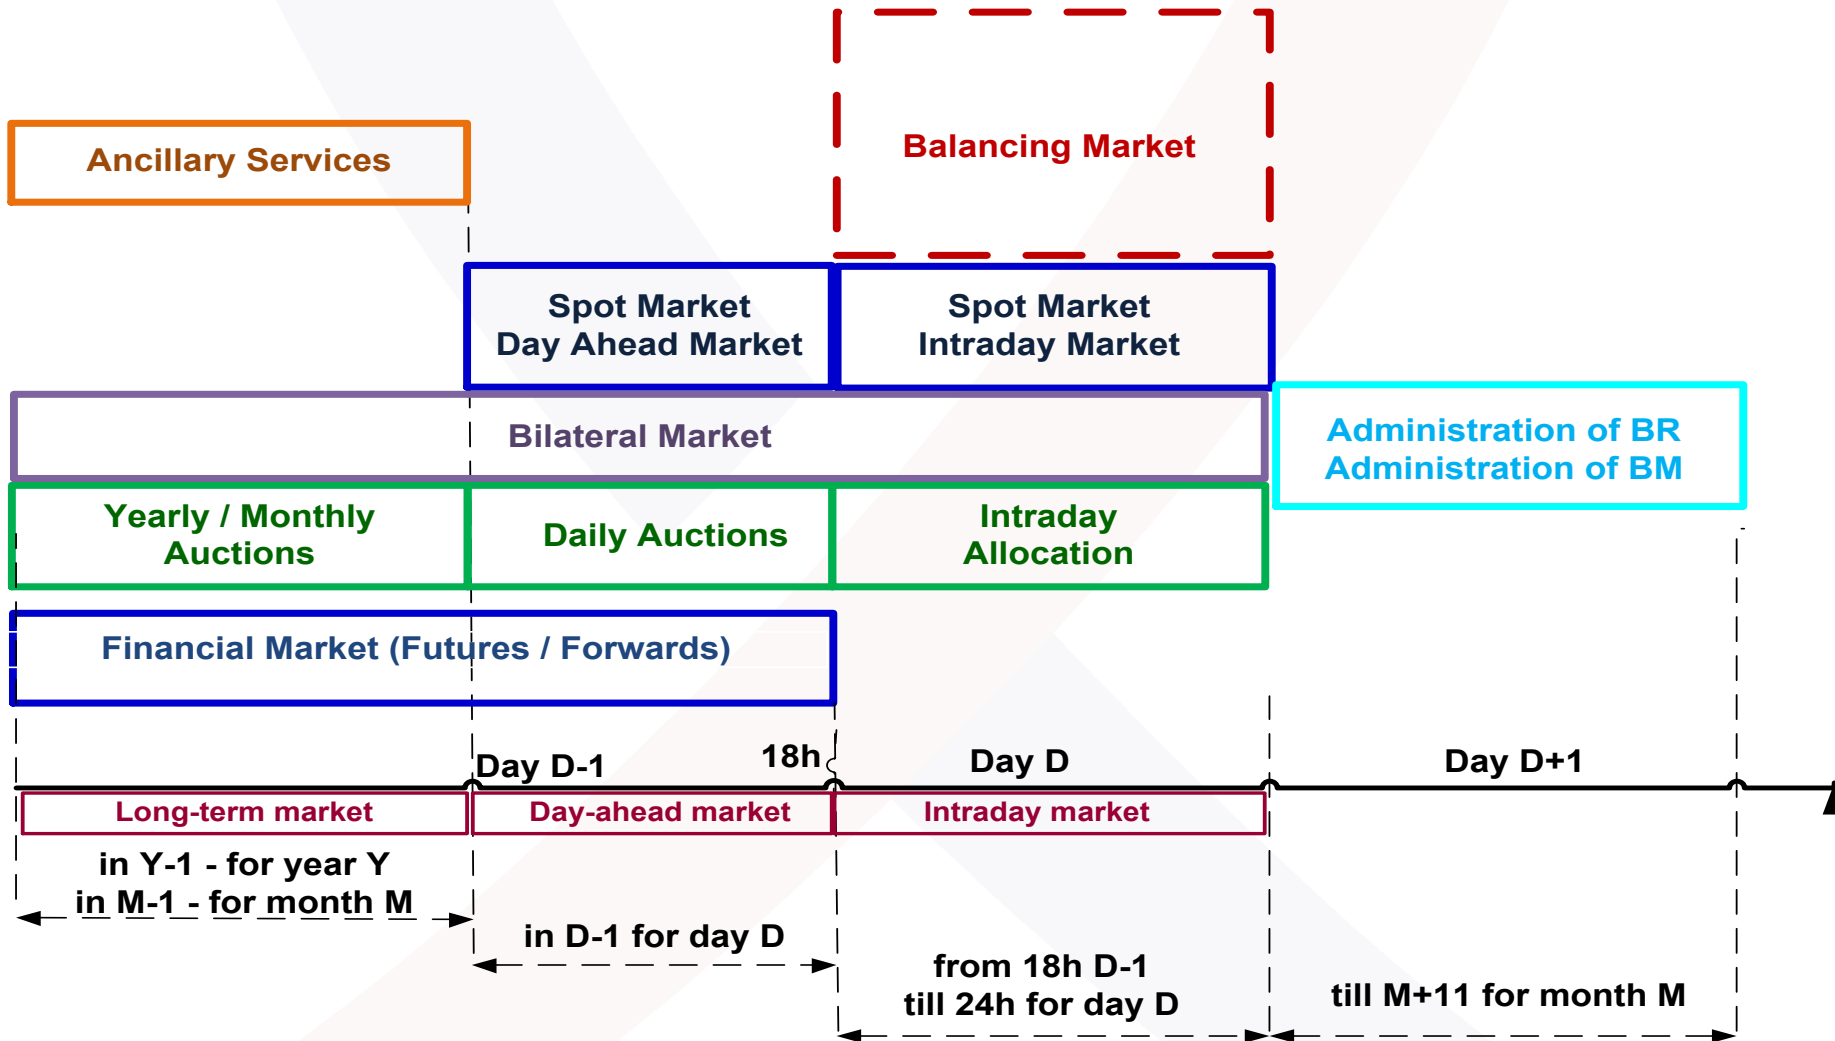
Balancing Market

Ancillary Services

Spot Market
Day Ahead Market

Spot Market
Intraday Market

Bilateral Market

Administration of BR
Administration of BM

Yearly / Monthly
Auctions

Daily Auctions

Intraday
Allocation

Financial Market (Futures / Forwards)

Day D-1

18h

Day D

Day D+1

Long-term market

Day-ahead market

Intraday market

in Y-1 - for year Y
in M-1 - for month M

in D-1 for day D

from 18h D-1
till 24h for day D

till M+11 for month M